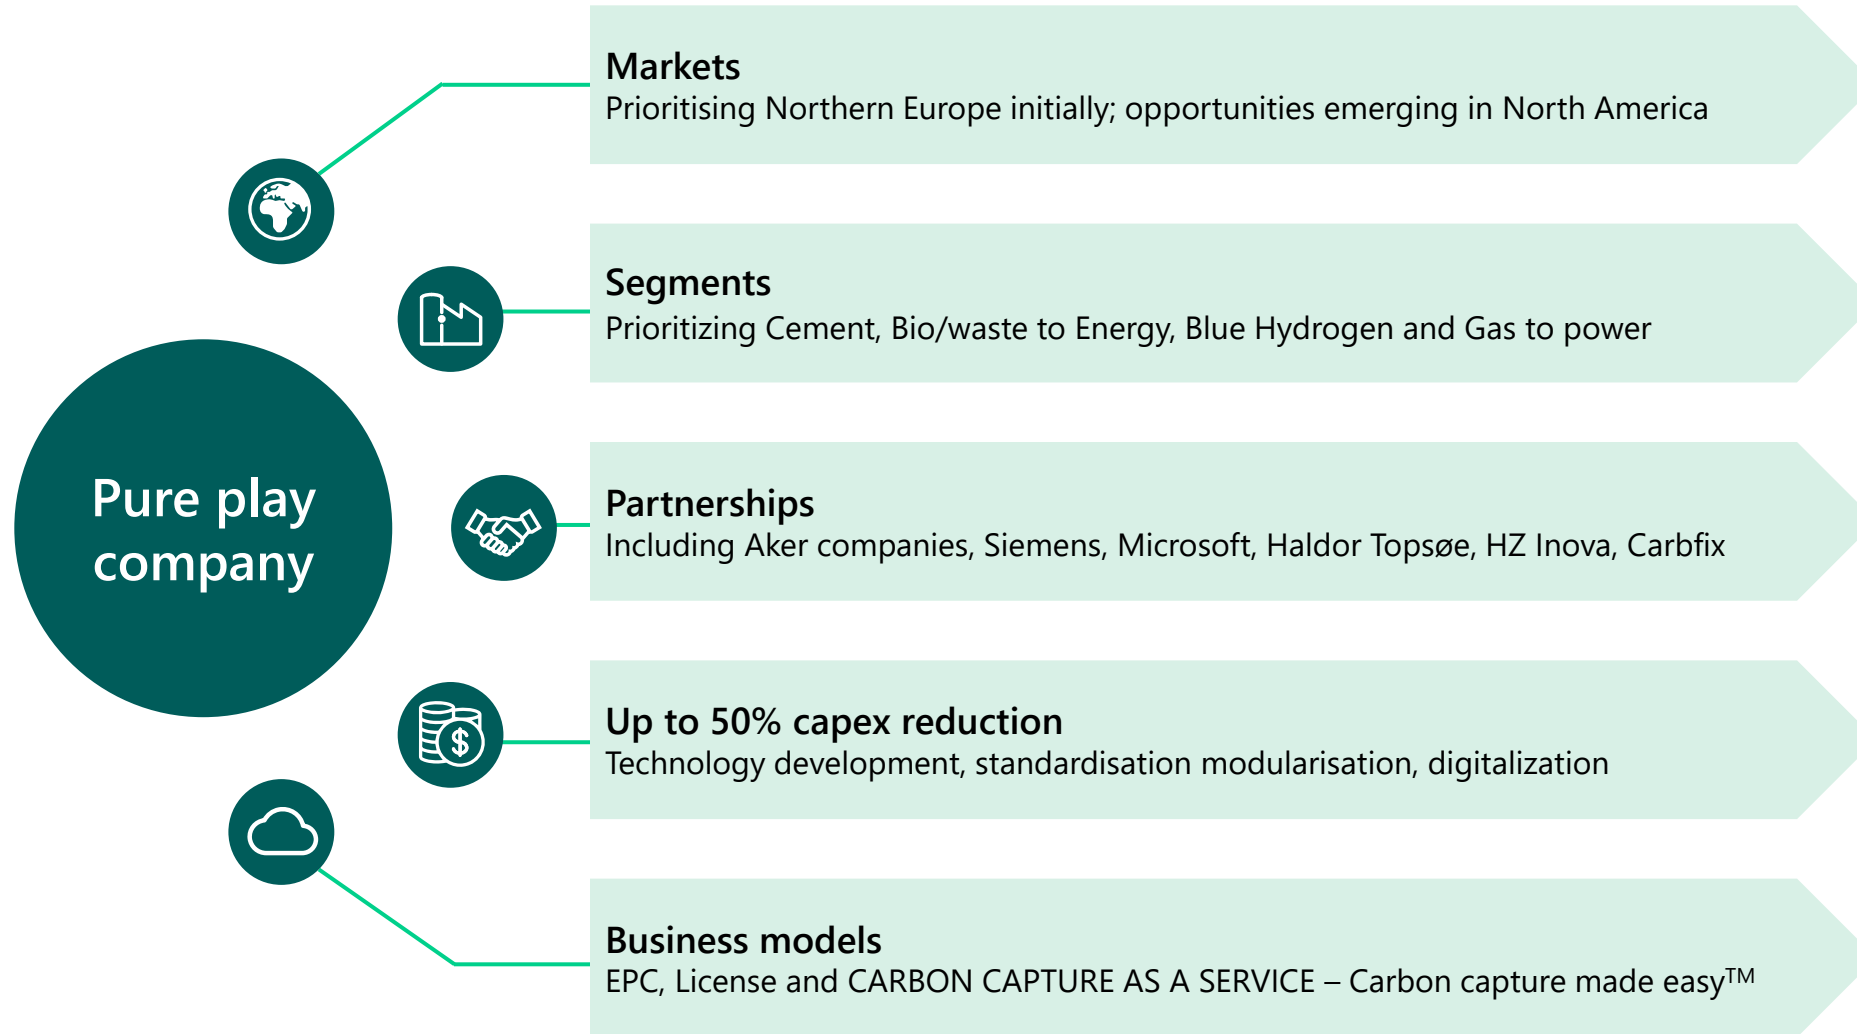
Pure play company

Markets
Prioritising Northern Europe initially; opportunities emerging in North America

Segments
Prioritizing Cement, Bio/waste to Energy, Blue Hydrogen and Gas to power

Partnerships
Including Aker companies, Siemens, Microsoft, Haldor Topsøe, HZ Inova, Carbfix

Up to 50% capex reduction
Technology development, standardisation modularisation, digitalization

Business models
EPC, License and CARBON CAPTURE AS A SERVICE – Carbon capture made easy$^{TM}$